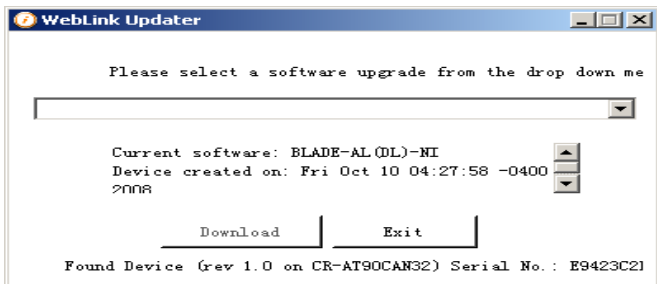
WebLink Updater

Please select a software upgrade from the drop down me

Current software: BLADE-AL(DL)-NI
Device created on: Fri Oct 10 04:27:58 -0400
2008

Download

Exit

Found Device (rev 1.0 on CR-AT90CAN32) Serial No.: E9423C2]